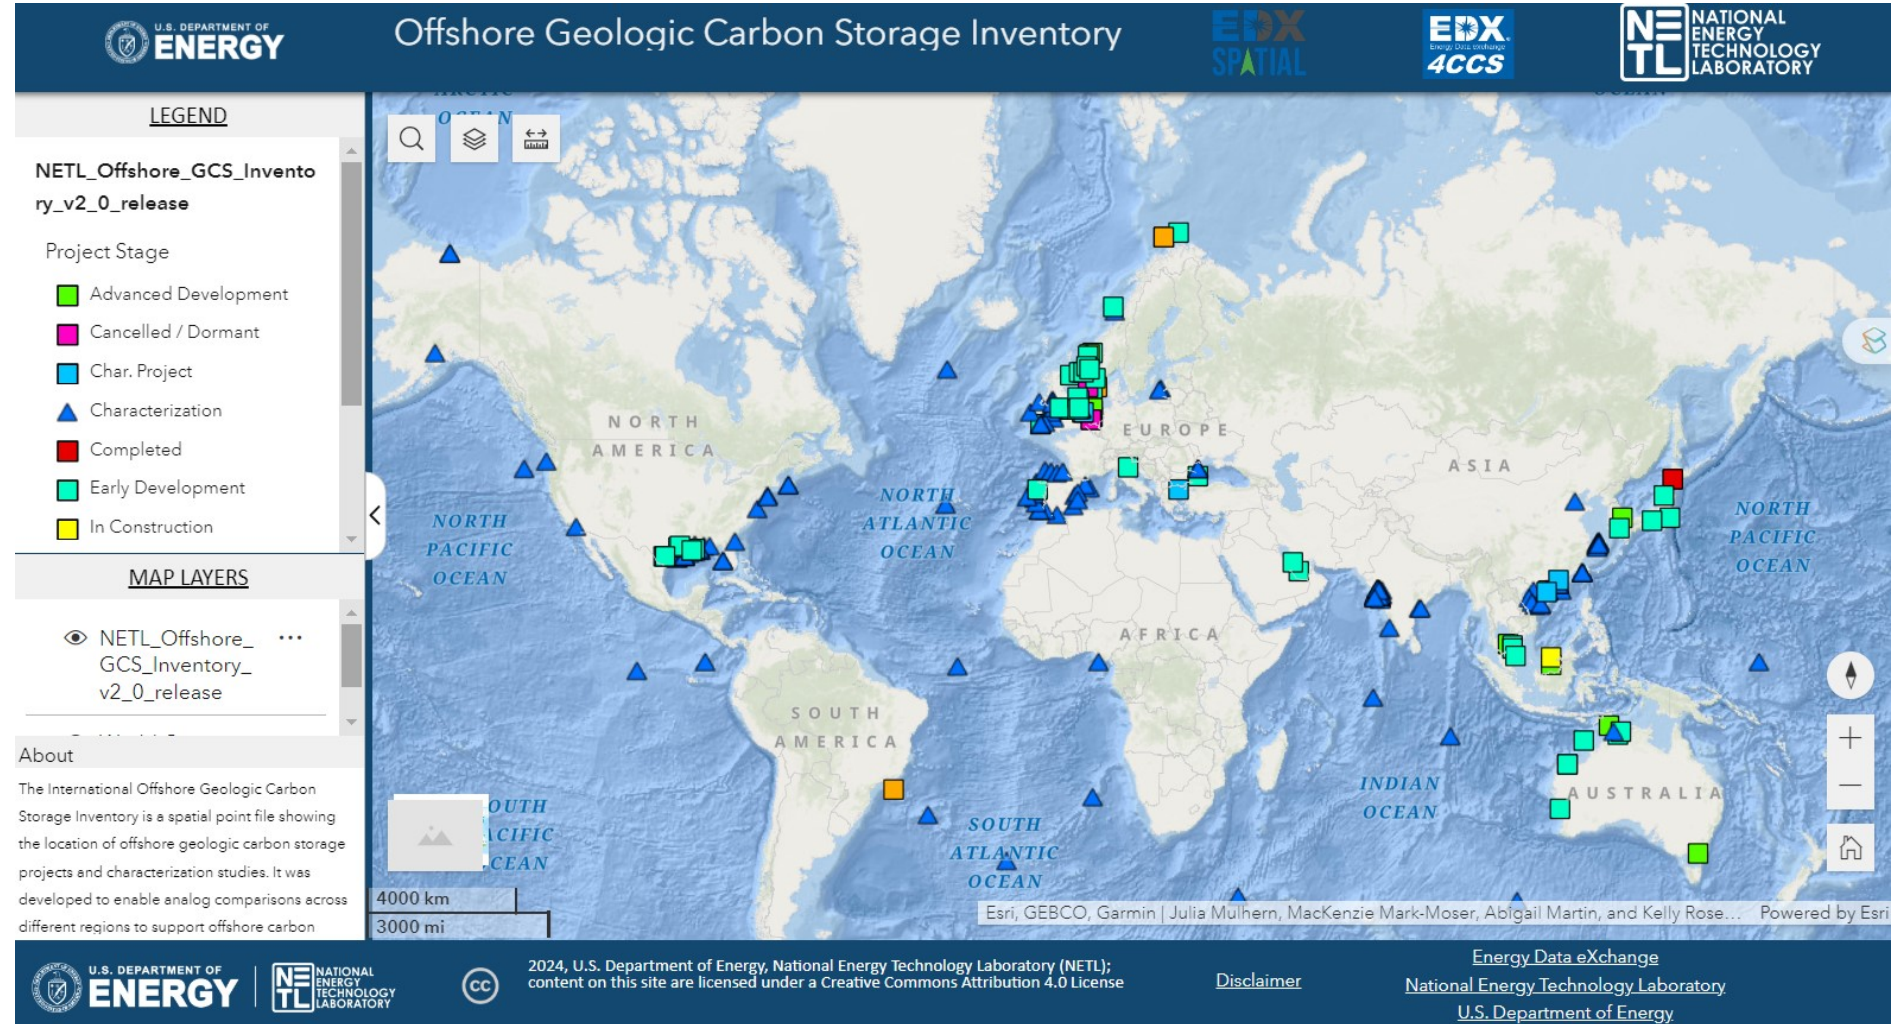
U.S. DEPARTMENT OF ENERGY

Offshore Geologic Carbon Storage Inventory

EDX SPATIAL

EDX Energy Data eXchange 4CCS

NETL NATIONAL ENERGY TECHNOLOGY LABORATORY

LEGEND

NETL_Offshore_GCS_Inventory_v2_0_release

Project Stage

Advanced Development

Cancelled / Dormant

Char. Project

Characterization

Completed

Early Development

In Construction

MAP LAYERS

NETL_Offshore_GCS_Inventory_v2_0_release

About

The International Offshore Geologic Carbon Storage Inventory is a spatial point file showing the location of offshore geologic carbon storage projects and characterization studies. It was developed to enable analog comparisons across different regions to support offshore carbon

ARCTIC OCEAN

NORTH AMERICA

EUROPE

ASIA

NORTH PACIFIC OCEAN

NORTH ATLANTIC OCEAN

NORTH PACIFIC OCEAN

AFRICA

SOUTH AMERICA

INDIAN OCEAN

AUSTRALIA

SOUTH PACIFIC OCEAN

SOUTH ATLANTIC OCEAN

4000 km

3000 mi

Esri, GEBCO, Garmin | Julia Mulhern, MacKenzie Mark-Moser, Abigail Martin, and Kelly Rose... Powered by Esri

U.S. DEPARTMENT OF ENERGY

NETL NATIONAL ENERGY TECHNOLOGY LABORATORY

2024, U.S. Department of Energy, National Energy Technology Laboratory (NETL); content on this site are licensed under a Creative Commons Attribution 4.0 License

Disclaimer

Energy Data eXchange

National Energy Technology Laboratory

U.S. Department of Energy